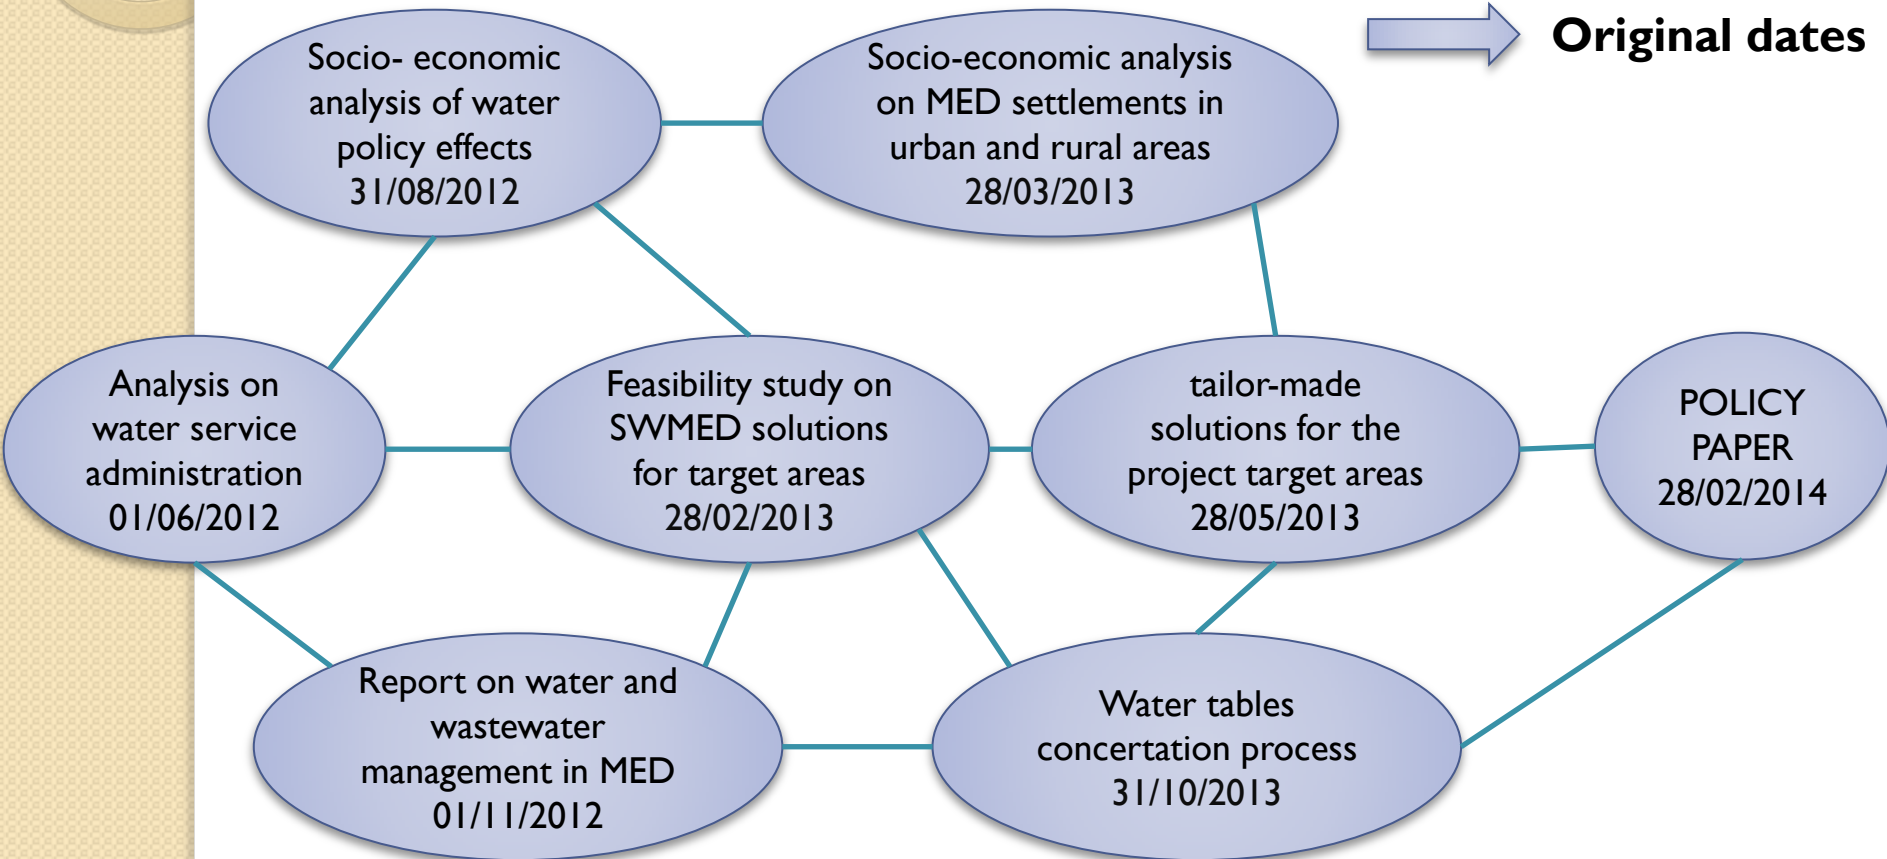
Original dates

Socio- economic analysis of water policy effects 31/08/2012

Socio-economic analysis on MED settlements in urban and rural areas 28/03/2013

Analysis on water service administration 01/06/2012

Feasibility study on SWMED solutions for target areas 28/02/2013

tailor-made solutions for the project target areas 28/05/2013

POLICY PAPER 28/02/2014

Report on water and wastewater management in MED 01/11/2012

Water tables concertation process 31/10/2013